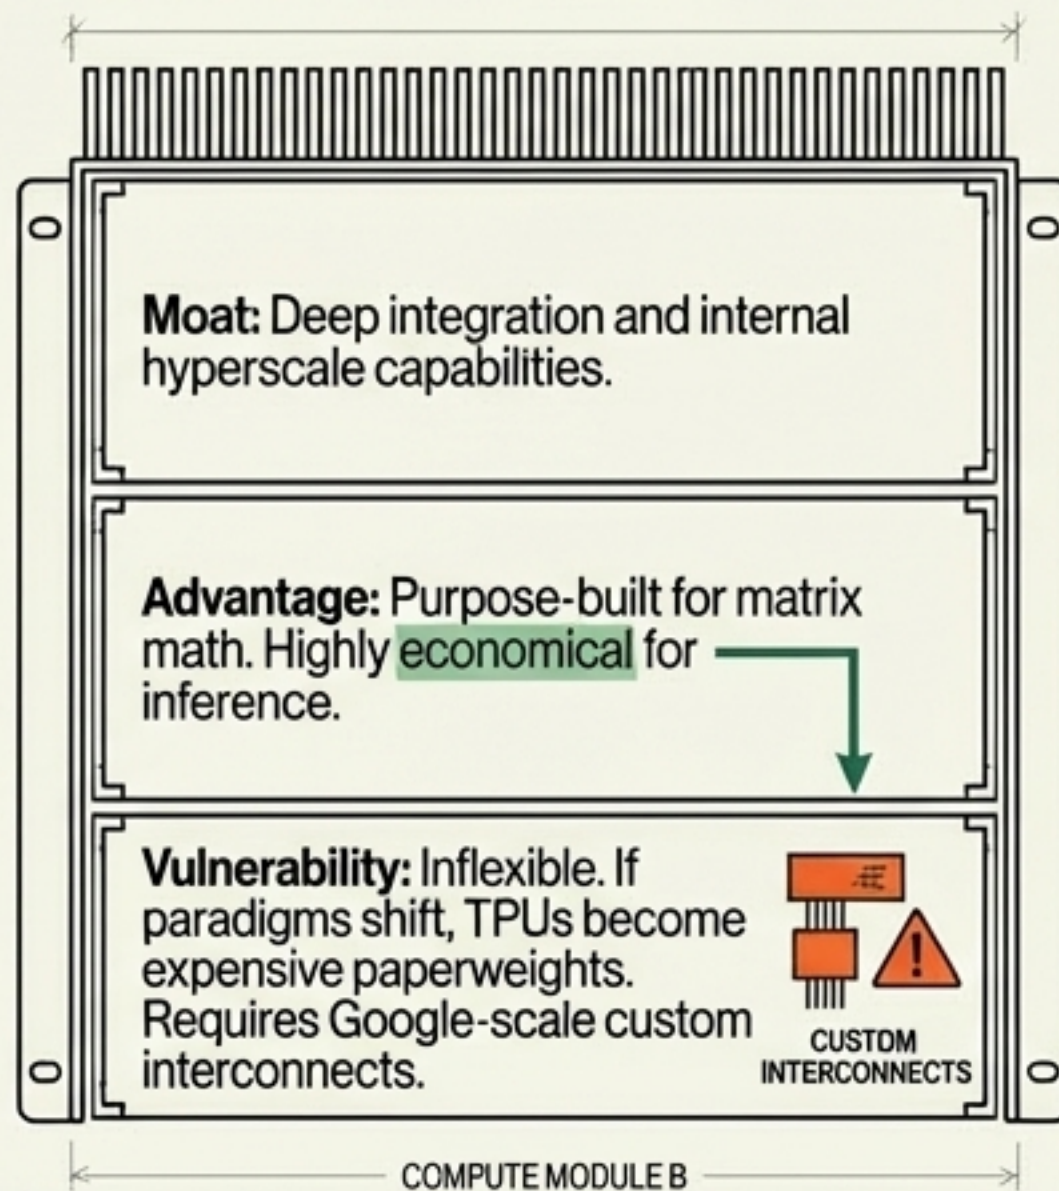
**Moat:** Deep integration and internal hyperscale capabilities.

**Advantage:** Purpose-built for matrix math. Highly economical for inference.

**Vulnerability:** Inflexible. If paradigms shift, TPUs become expensive paperweights. Requires Google-scale custom interconnects.

CUSTOM INTERCONNECTS

COMPUTE MODULE B